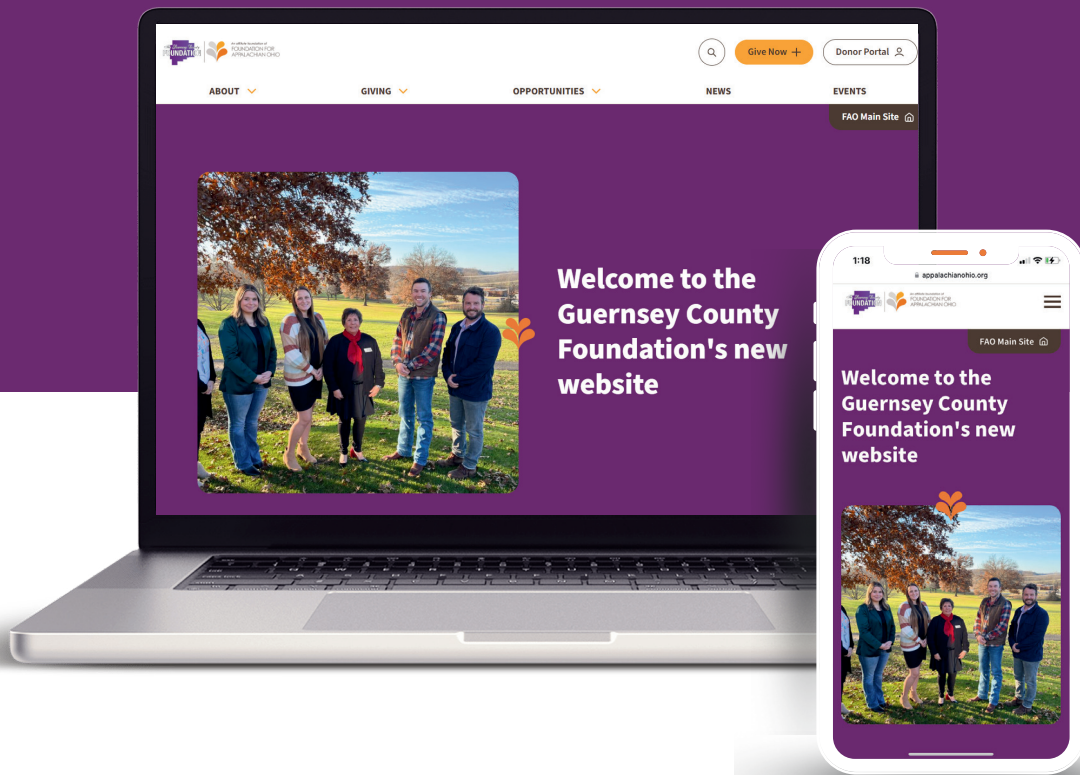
FOUNDATION

An affiliate foundation of FOUNDATION FOR APPALACHIAN OHIO

Give Now

Donor Portal

ABOUT

GIVING

OPPORTUNITIES

NEWS

EVENTS

FAO Main Site

Welcome to the Guernsey County Foundation's new website

1:18

appalachianohio.org

FOUNDATION

FOUNDATION FOR APPALACHIAN OHIO

FAO Main Site

Welcome to the Guernsey County Foundation's new website